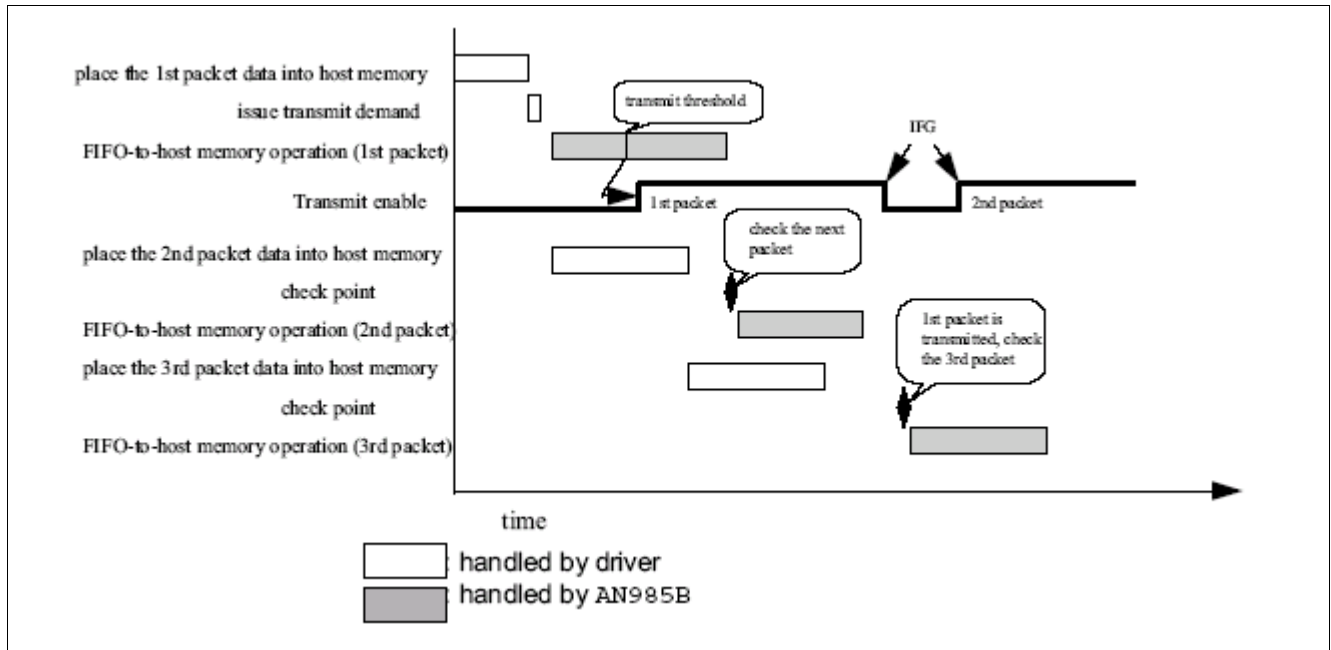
place the 1st packet data into host memory

issue transmit demand

transmit threshold

FIFO-to-host memory operation (1st packet)

IFG

Transmit enable

1st packet

2nd packet

place the 2nd packet data into host memory

check the next packet

check point

FIFO-to-host memory operation (2nd packet)

1st packet is transmitted, check the 3rd packet

place the 3rd packet data into host memory

check point

FIFO-to-host memory operation (3rd packet)

time

handled by driver

handled by AN985B